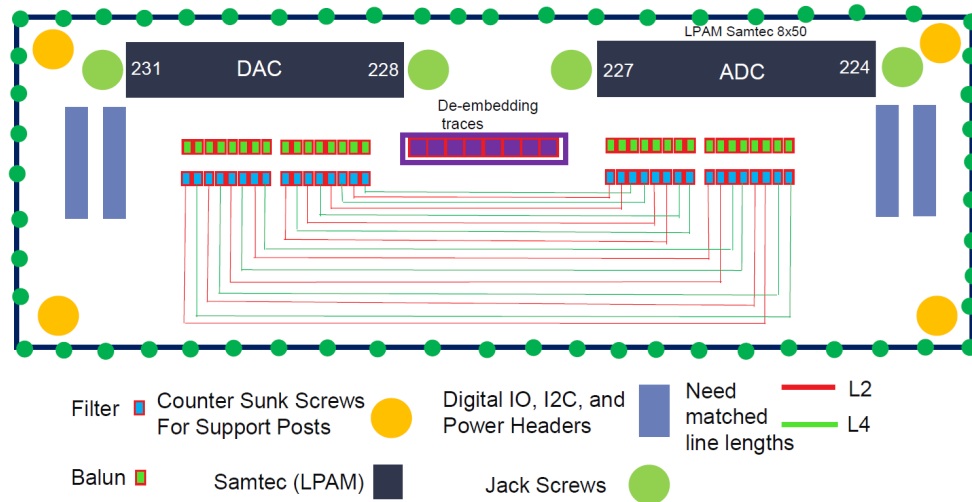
LPAM Samtec 8x50

231 DAC 228

227 ADC 224

De-embedding traces

Filter

Counter Sunk Screws For Support Posts

Digital IO, I2C, and Power Headers

Need matched line lengths

L2

L4

Balun

Samtec (LPAM)

Jack Screws